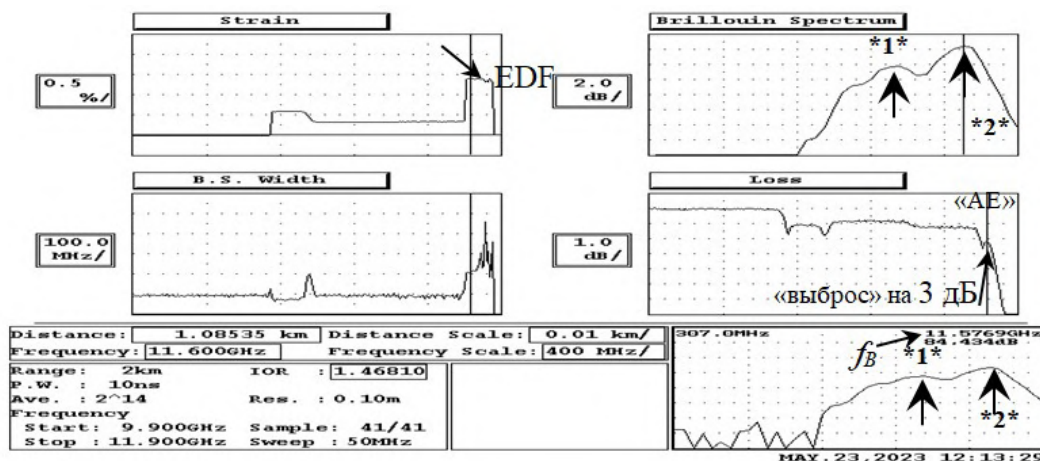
Strain

0.5 %/

EDF

Brillouin Spectrum

*1*

2.0 dB/

*2*

B.S. Width

100.0 MHz/

Loss

«AE»

1.0 dB/

«выброс» на 3 дБ

Distance: 1.08535 km Distance Scale: 0.01 km/
Frequency: 11.600GHz Frequency Scale: 400 MHz/

Range: 2km IOR : 1.46810
P.W. : 10ns
Ave. : 2^14 Res. : 0.10m
Frequency
Start: 9.900GHz Sample: 41/41
Stop : 11.900GHz Sweep : 50MHz

307.0MHz
11.5769GHz
84.434dB

$f_B$

*1*

*2*

MAY.23.2023 12:13:29